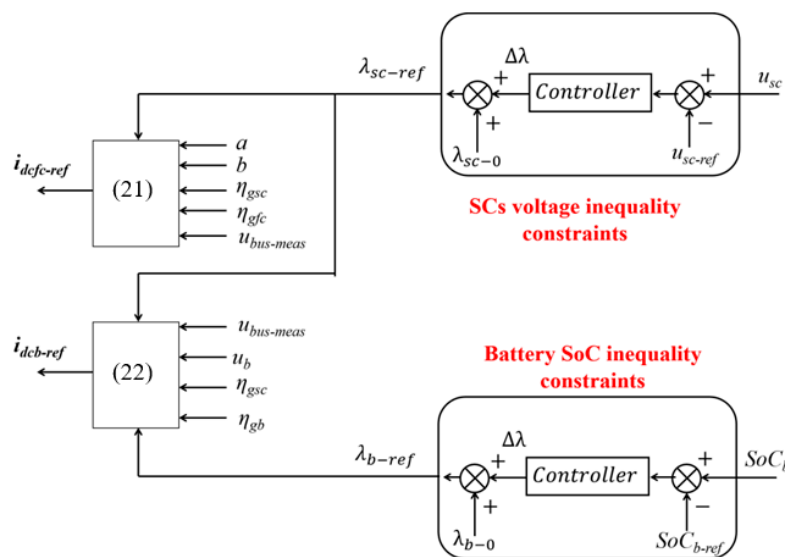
$\lambda_{sc-ref}$

$\Delta\lambda$

+

Controller

+

$u_{sc}$

+

−

$\lambda_{sc-0}$

$u_{sc\text{-}ref}$

$i_{dcfc\text{-}ref}$

(21)

$a$

$b$

$\eta_{gsc}$

$\eta_{gfc}$

$u_{bus\text{-}meas}$

SCs voltage inequality constraints

$i_{dcb\text{-}ref}$

(22)

$u_{bus\text{-}meas}$

$u_b$

$\eta_{gsc}$

$\eta_{gb}$

Battery SoC inequality constraints

$\lambda_{b-ref}$

$\Delta\lambda$

+

Controller

+

$SoC_{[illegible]}$

+

−

$\lambda_{b-0}$

$SoC_{b\text{-}ref}$